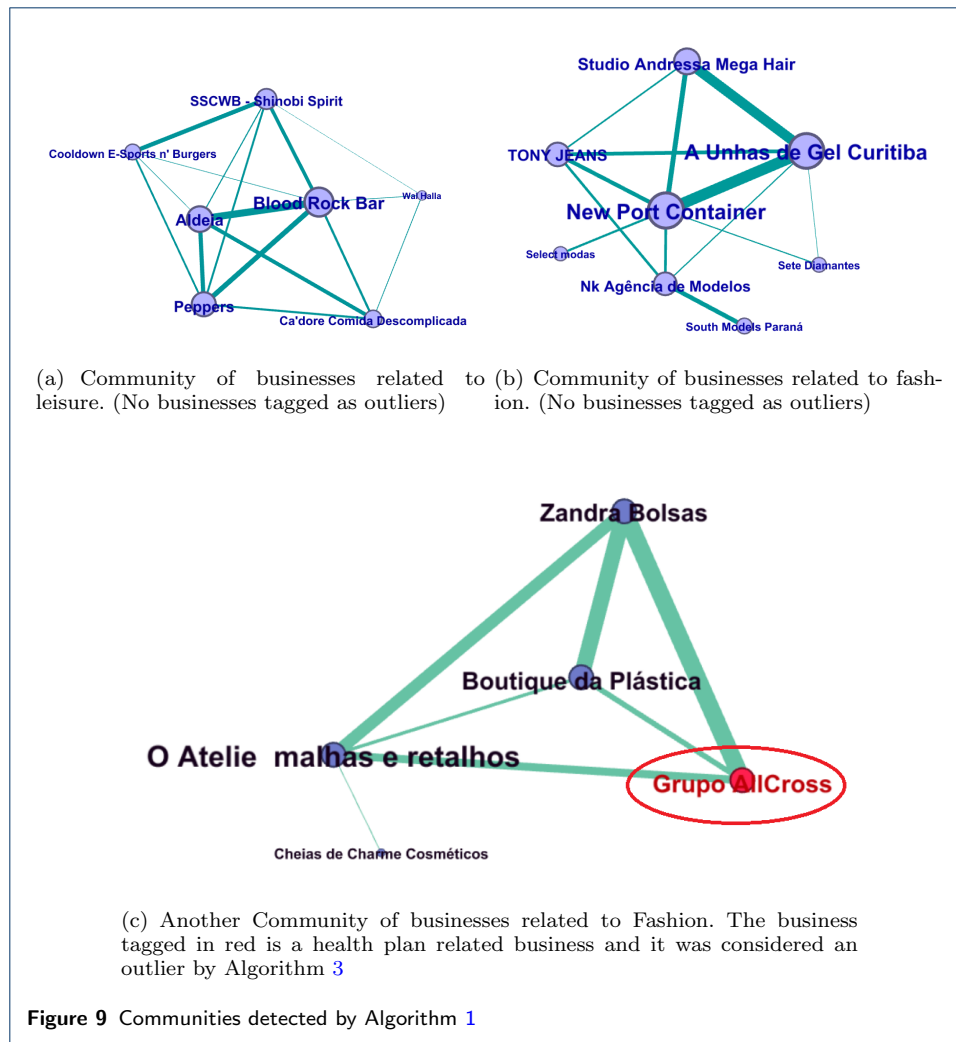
SSCWB - Shinobi Spirit
Cooldown E-Sports n' Burgers
Blood Rock Bar
Wal Halla
Aldeia
Peppers
Ca'dore Comida Descomplicada

(a) Community of businesses related to leisure. (No businesses tagged as outliers)

Studio Andressa Mega Hair
TONY JEANS
A Unhas de Gel Curitiba
New Port Container
Select modas
Sete Diamantes
Nk Agência de Modelos
South Models Paraná

(b) Community of businesses related to fashion. (No businesses tagged as outliers)

Zandra Bolsas
Boutique da Plástica
O Atelie malhas e retalhos
Grupo AllCross
Cheias de Charme Cosméticos

(c) Another Community of businesses related to Fashion. The business tagged in red is a health plan related business and it was considered an outlier by Algorithm 3

Figure 9 Communities detected by Algorithm 1